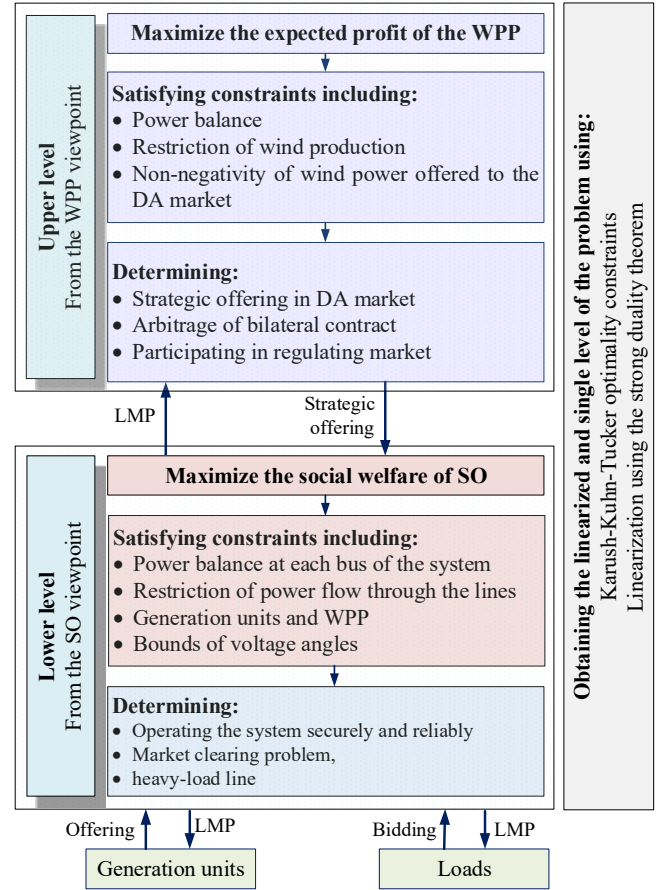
Upper level
From the WPP viewpoint

Maximize the expected profit of the WPP

Satisfying constraints including:
• Power balance
• Restriction of wind production
• Non-negativity of wind power offered to the DA market

Determining:
• Strategic offering in DA market
• Arbitrage of bilateral contract
• Participating in regulating market

LMP

Strategic offering

Lower level
From the SO viewpoint

Maximize the social welfare of SO

Satisfying constraints including:
• Power balance at each bus of the system
• Restriction of power flow through the lines
• Generation units and WPP
• Bounds of voltage angles

Determining:
• Operating the system securely and reliably
• Market clearing problem,
• heavy-load line

Offering LMP

Generation units

Bidding LMP

Loads

Obtaining the linearized and single level of the problem using:
Karush-Kuhn-Tucker optimality constraints
Linearization using the strong duality theorem